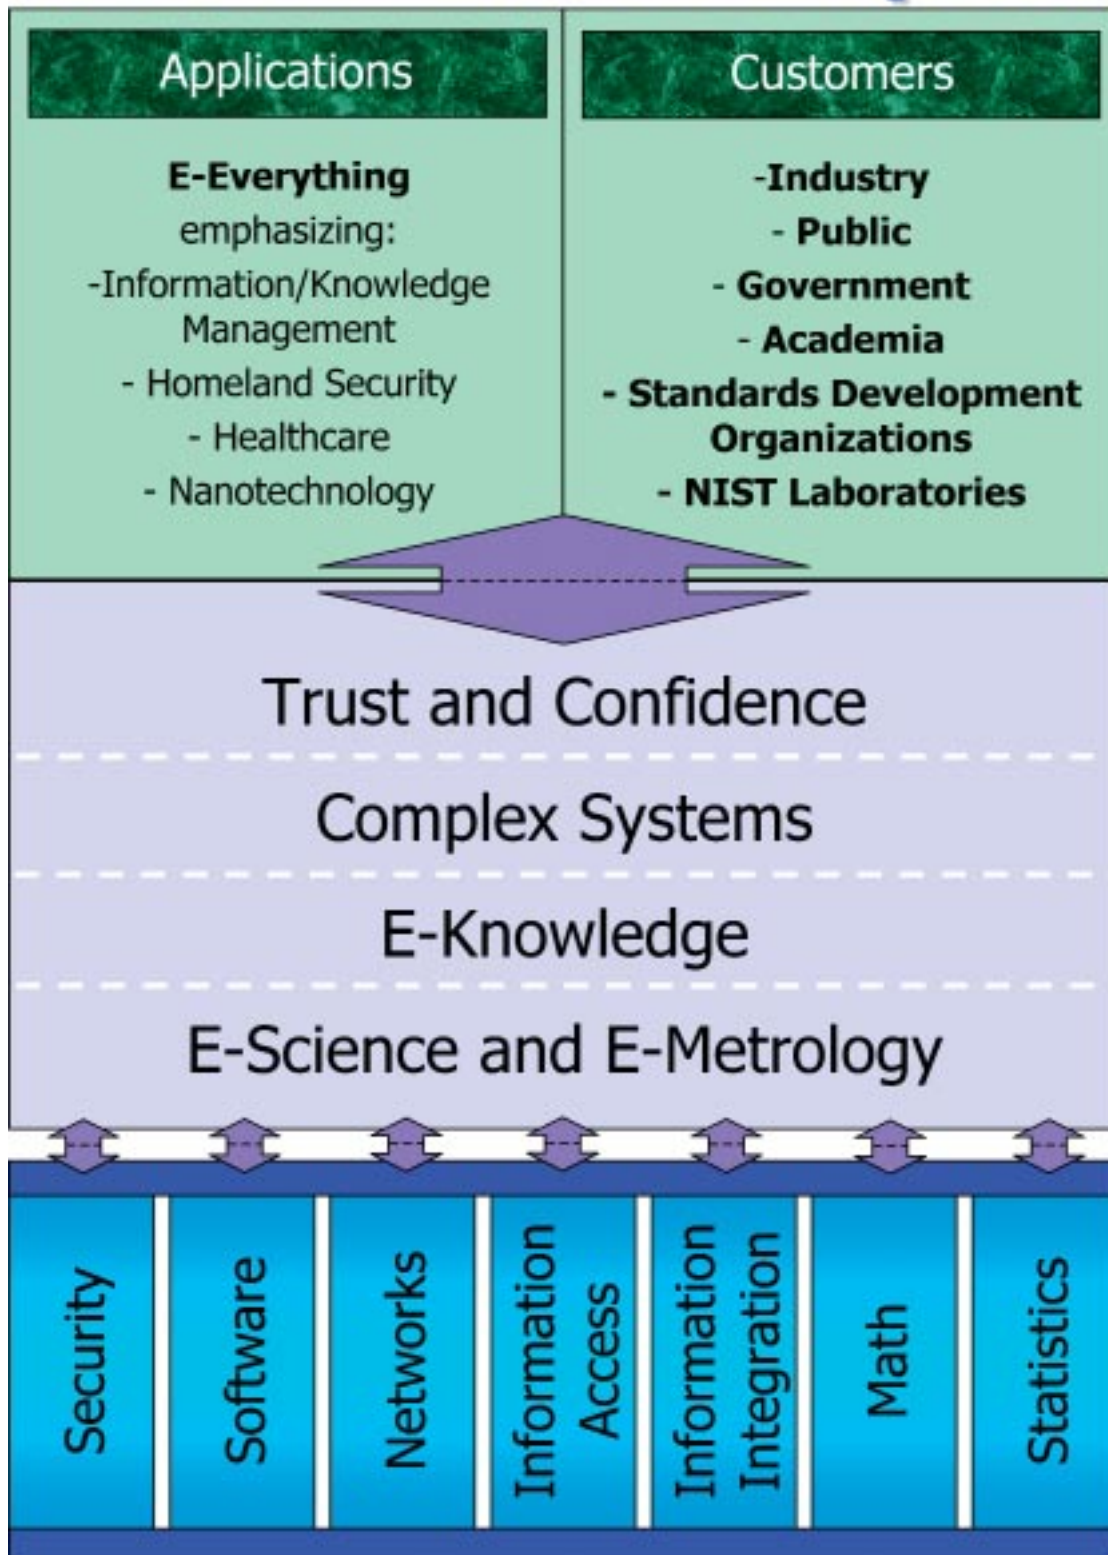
Applications

E-Everything
emphasizing:
-Information/Knowledge Management
- Homeland Security
- Healthcare
- Nanotechnology

Customers

-Industry
- Public
- Government
- Academia
- Standards Development Organizations
- NIST Laboratories

Trust and Confidence

Complex Systems

E-Knowledge

E-Science and E-Metrology

Security

Software

Networks

Information Access

Information Integration

Math

Statistics